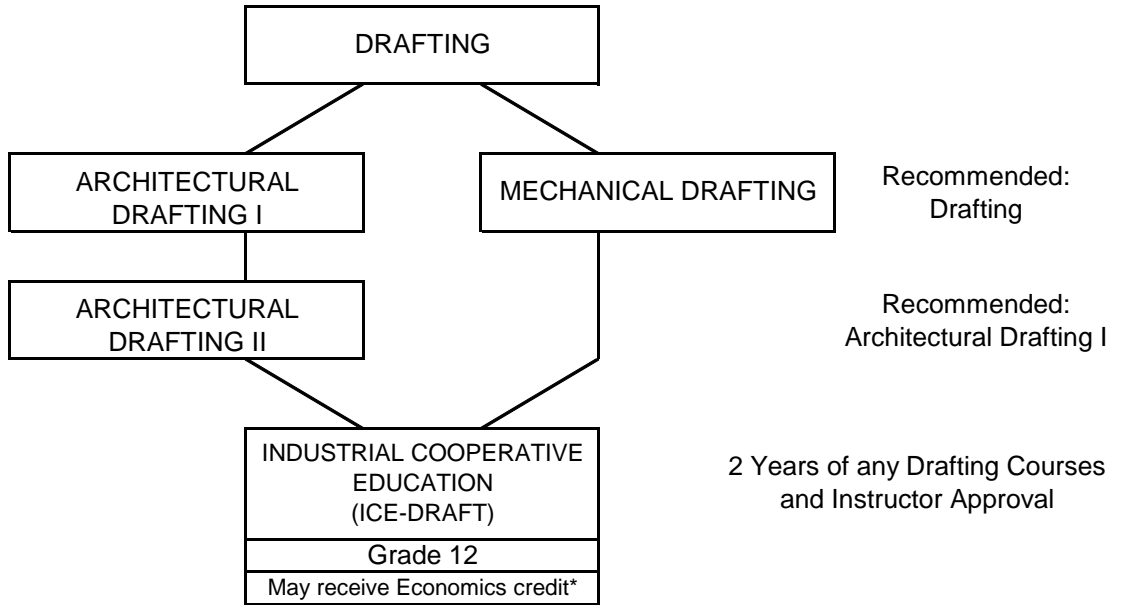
DRAFTING

ARCHITECTURAL DRAFTING I

MECHANICAL DRAFTING

Recommended: Drafting

ARCHITECTURAL DRAFTING II

Recommended: Architectural Drafting I

INDUSTRIAL COOPERATIVE EDUCATION (ICE-DRAFT)

Grade 12

May receive Economics credit*

2 Years of any Drafting Courses and Instructor Approval